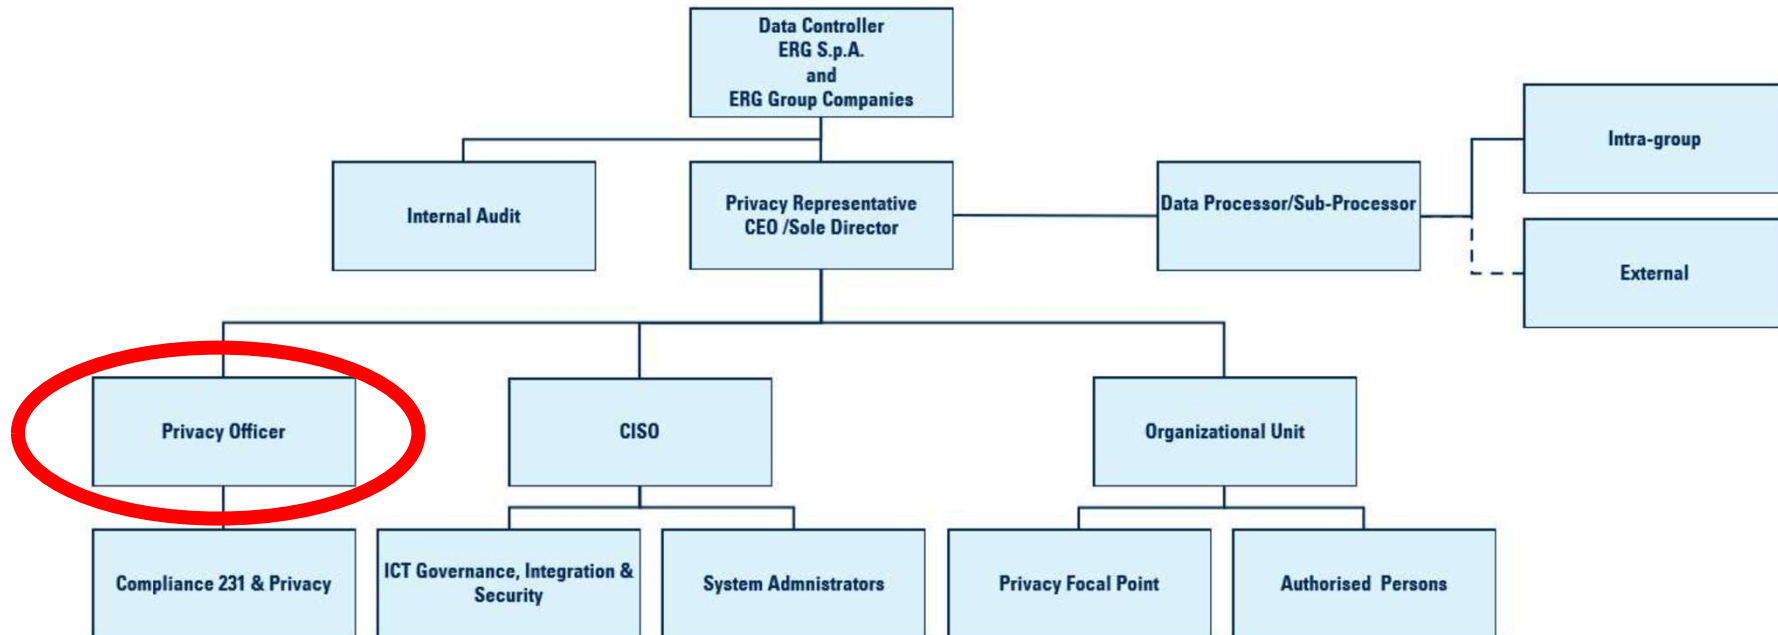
Data Controller
ERG S.p.A.
and
ERG Group Companies

Internal Audit

Privacy Representative
CEO /Sole Director

Data Processor/Sub-Processor

Intra-group

External

Privacy Officer

CISO

Organizational Unit

Compliance 231 & Privacy

ICT Governance, Integration & Security

System Admnistrators

Privacy Focal Point

Authorised Persons